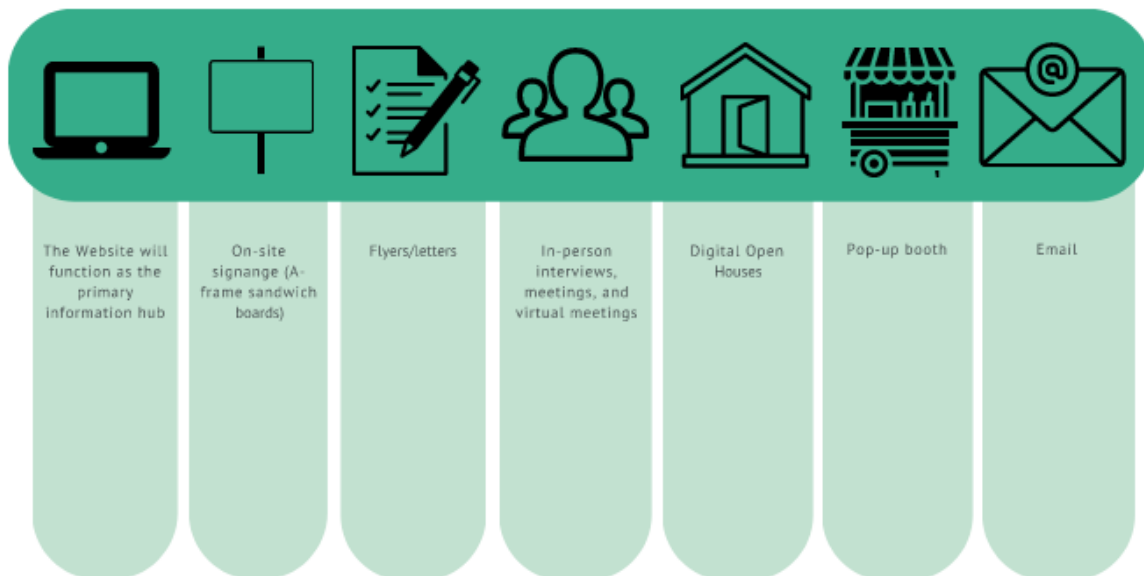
@

The Website will function as the primary information hub

On-site signange (A-frame sandwich boards)

Flyers/letters

In-person interviews, meetings, and virtual meetings

Digital Open Houses

Pop-up booth

Email